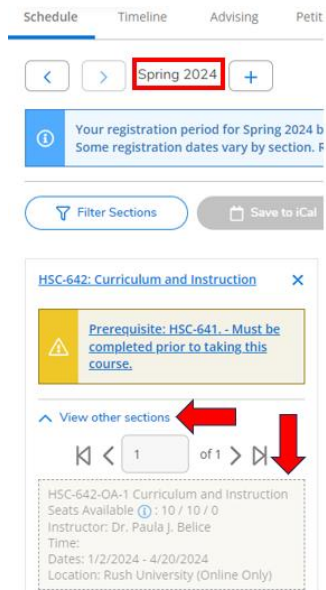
Schedule Timeline Advising Petit

Spring 2024

Your registration period for Spring 2024 b
Some registration dates vary by section. F

Filter Sections

Save to iCal

HSC-642: Curriculum and Instruction

Prerequisite: HSC-641. - Must be completed prior to taking this course.

View other sections

1

of 1

HSC-642-OA-1 Curriculum and Instruction
Seats Available : 10 / 10 / 0
Instructor: Dr. Paula J. Belice
Time:
Dates: 1/2/2024 - 4/20/2024
Location: Rush University (Online Only)